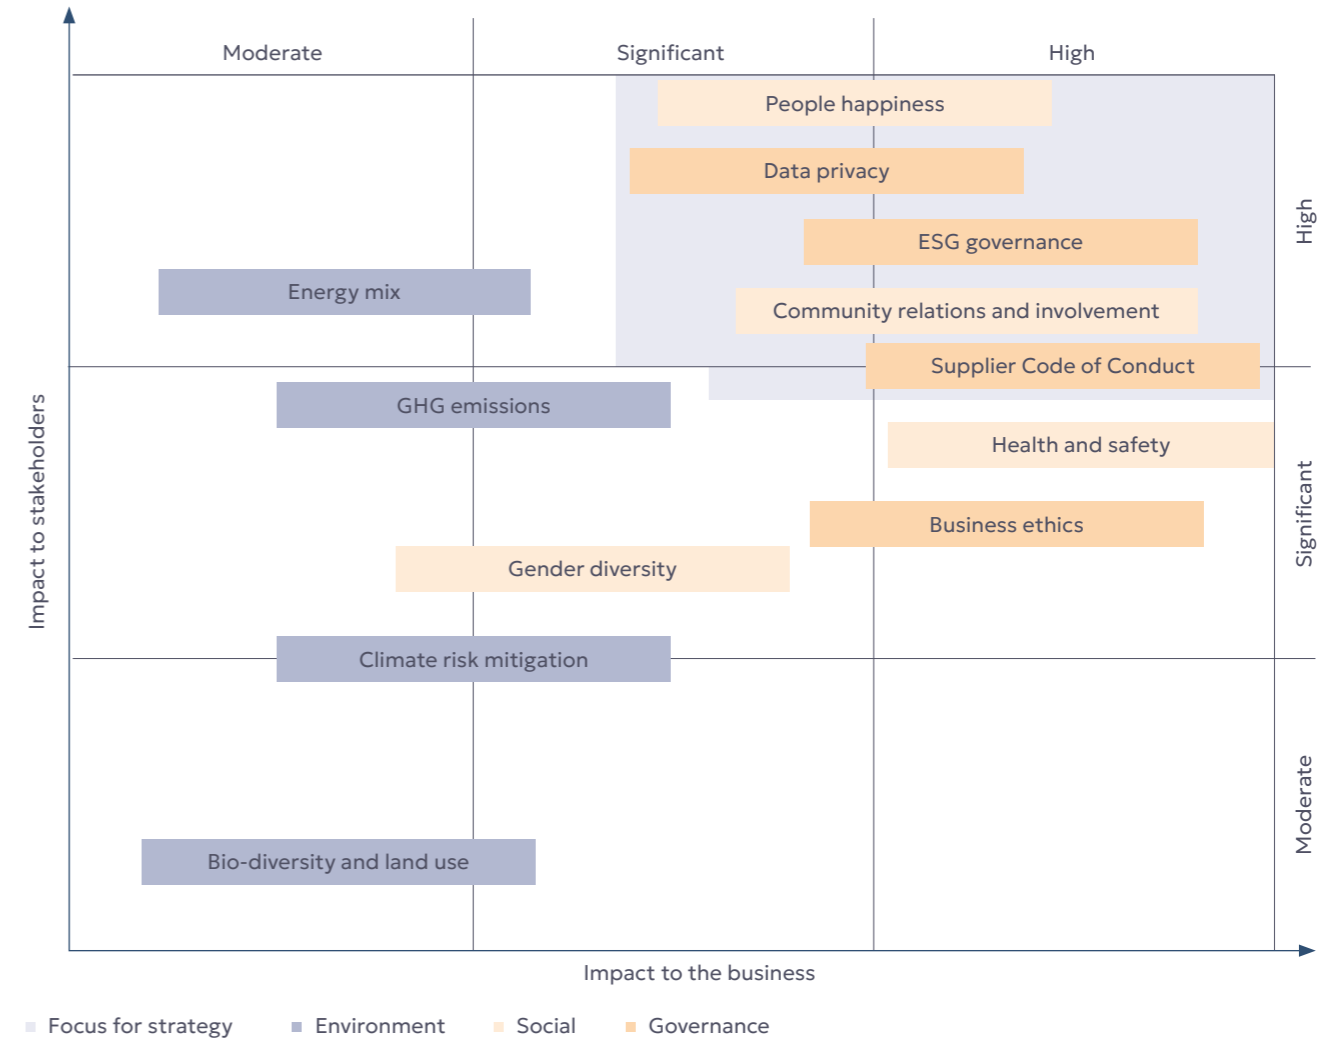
Moderate
Significant
High

People happiness
Data privacy
ESG governance
Energy mix
Community relations and involvement
Supplier Code of Conduct
GHG emissions
Health and safety
Business ethics
Gender diversity
Climate risk mitigation
Bio-diversity and land use

High
Significant
Moderate

Impact to stakeholders
Impact to the business

Focus for strategy
Environment
Social
Governance